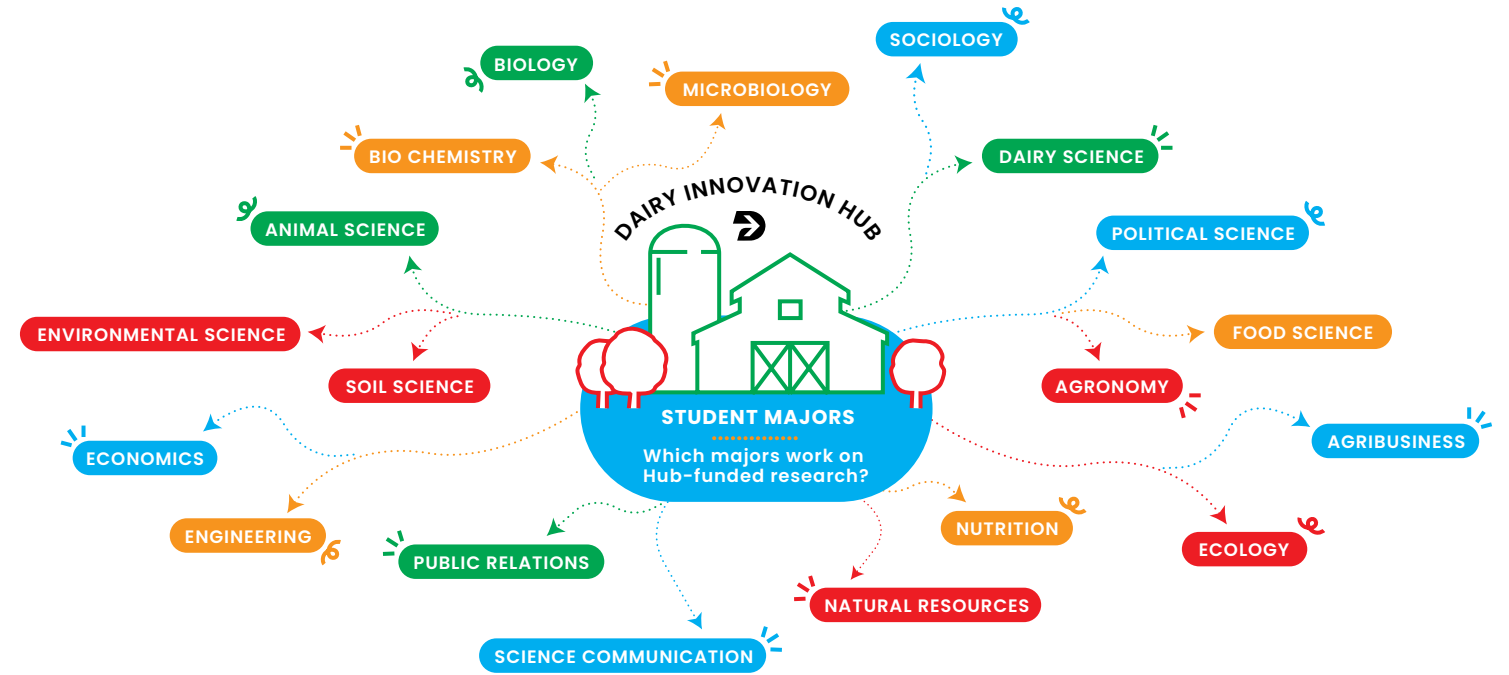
DAIRY INNOVATION HUB

STUDENT MAJORS

Which majors work on Hub-funded research?

BIOLOGY

MICROBIOLOGY

SOCIOLOGY

BIO CHEMISTRY

DAIRY SCIENCE

ANIMAL SCIENCE

POLITICAL SCIENCE

ENVIRONMENTAL SCIENCE

FOOD SCIENCE

SOIL SCIENCE

AGRONOMY

ECONOMICS

AGRIBUSINESS

ENGINEERING

NUTRITION

ECOLOGY

PUBLIC RELATIONS

NATURAL RESOURCES

SCIENCE COMMUNICATION